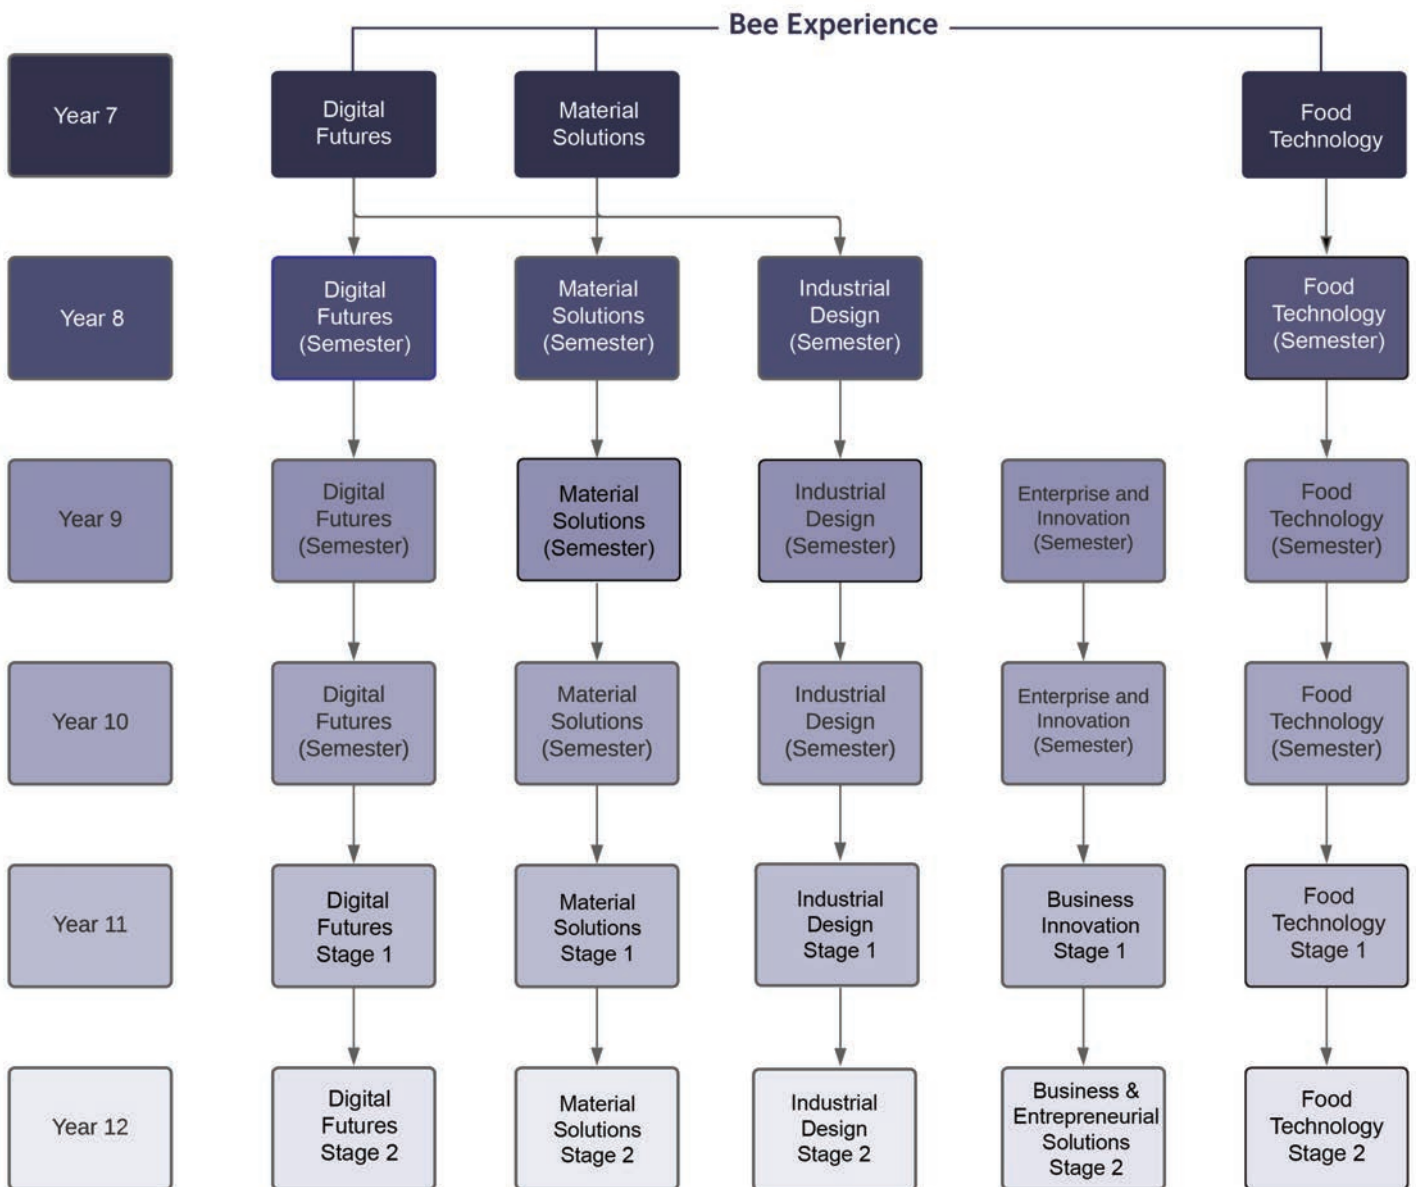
Bee Experience

Year 7

Digital Futures

Material Solutions

Food Technology

Year 8

Digital Futures (Semester)

Material Solutions (Semester)

Industrial Design (Semester)

Food Technology (Semester)

Year 9

Digital Futures (Semester)

Material Solutions (Semester)

Industrial Design (Semester)

Enterprise and Innovation (Semester)

Food Technology (Semester)

Year 10

Digital Futures (Semester)

Material Solutions (Semester)

Industrial Design (Semester)

Enterprise and Innovation (Semester)

Food Technology (Semester)

Year 11

Digital Futures Stage 1

Material Solutions Stage 1

Industrial Design Stage 1

Business Innovation Stage 1

Food Technology Stage 1

Year 12

Digital Futures Stage 2

Material Solutions Stage 2

Industrial Design Stage 2

Business & Entrepreneurial Solutions Stage 2

Food Technology Stage 2